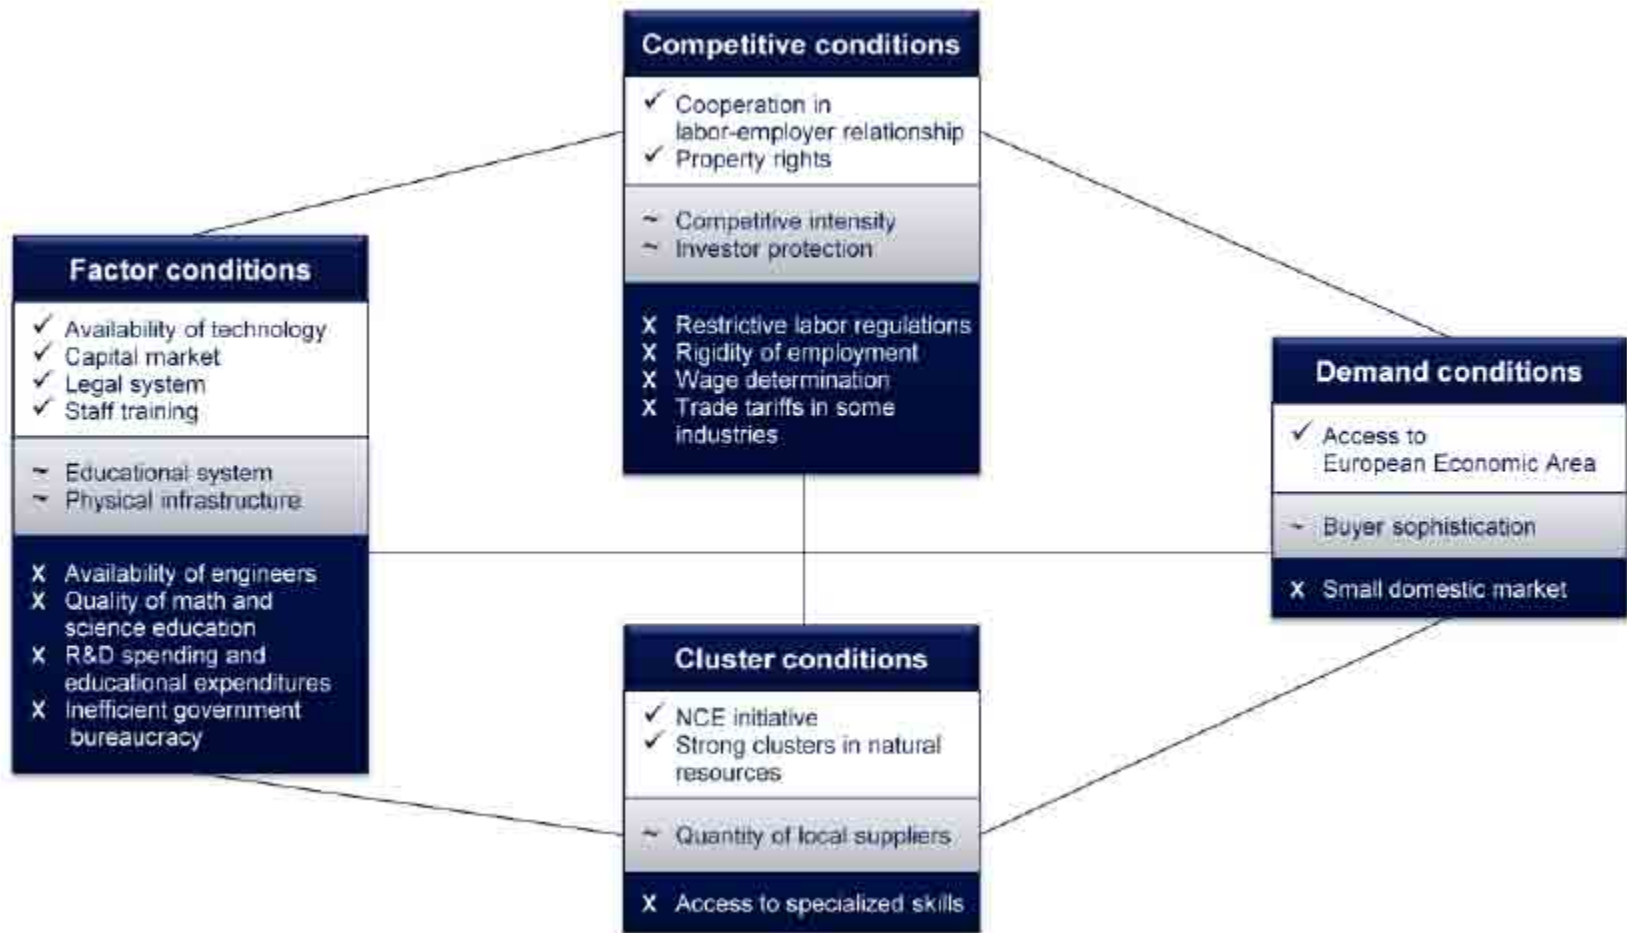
Competitive conditions

✓ Cooperation in labor-employer relationship
✓ Property rights

~ Competitive intensity
~ Investor protection

X Restrictive labor regulations
X Rigidity of employment
X Wage determination
X Trade tariffs in some industries

Factor conditions

✓ Availability of technology
✓ Capital market
✓ Legal system
✓ Staff training

~ Educational system
~ Physical infrastructure

X Availability of engineers
X Quality of math and science education
X R&D spending and educational expenditures
X Inefficient government bureaucracy

Demand conditions

✓ Access to European Economic Area

~ Buyer sophistication

X Small domestic market

Cluster conditions

✓ NCE initiative
✓ Strong clusters in natural resources

~ Quantity of local suppliers

X Access to specialized skills